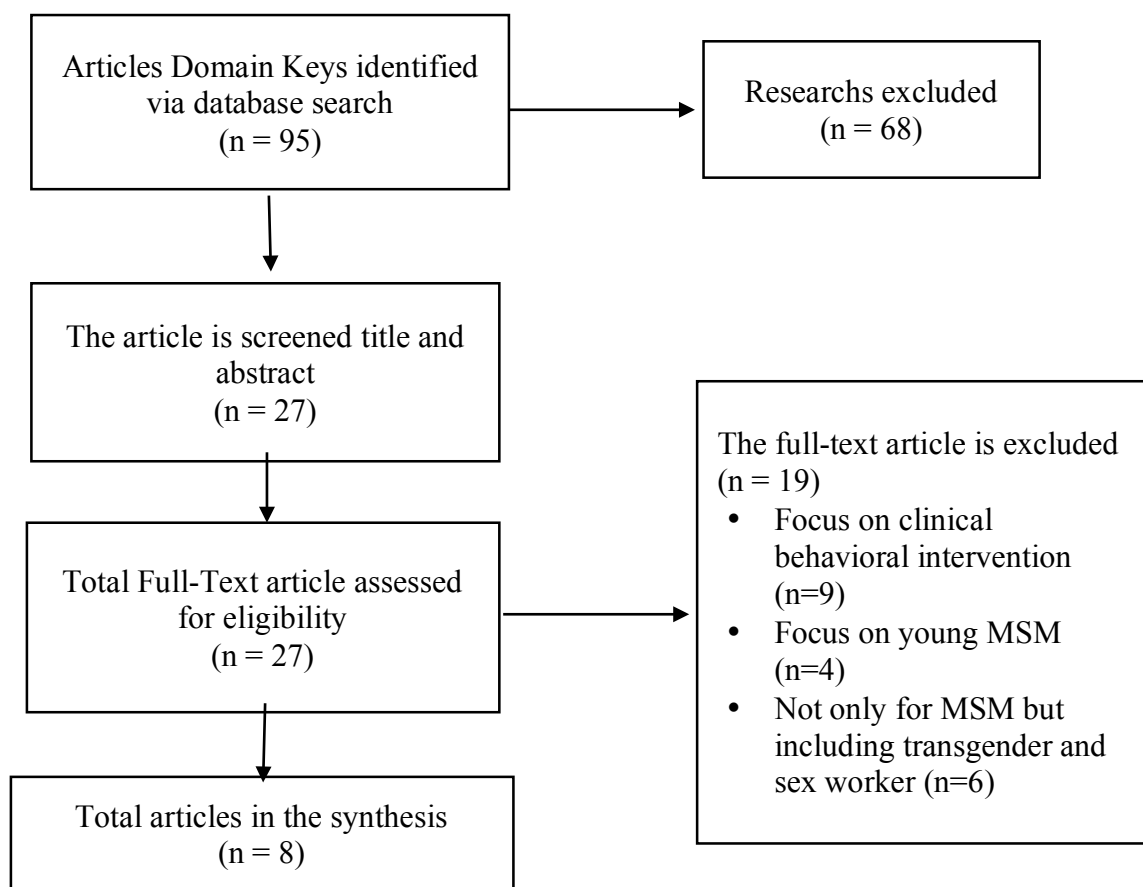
Articles Domain Keys identified via database search
(n = 95)

Researchs excluded
(n = 68)

The article is screened title and abstract
(n = 27)

The full-text article is excluded
(n = 19)
• Focus on clinical behavioral intervention (n=9)
• Focus on young MSM (n=4)
• Not only for MSM but including transgender and sex worker (n=6)

Total Full-Text article assessed for eligibility
(n = 27)

Total articles in the synthesis
(n = 8)